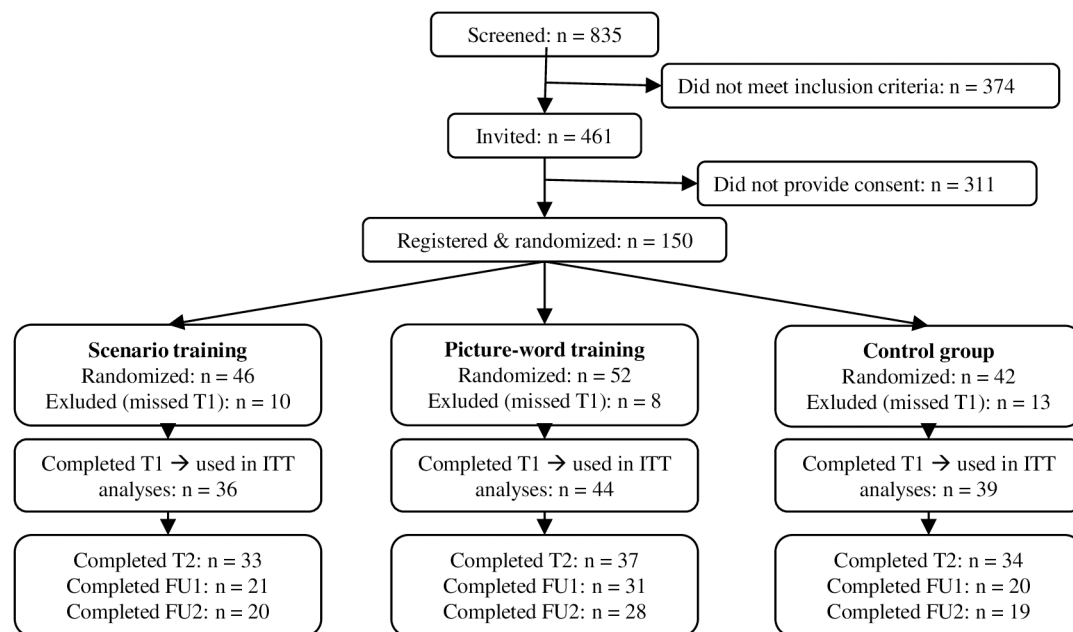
Screened: n = 835

Did not meet inclusion criteria: n = 374

Invited: n = 461

Did not provide consent: n = 311

Registered & randomized: n = 150

**Scenario training**
Randomized: n = 46
Exluded (missed T1): n = 10

Completed T1 → used in ITT analyses: n = 36

Completed T2: n = 33
Completed FU1: n = 21
Completed FU2: n = 20

**Picture-word training**
Randomized: n = 52
Exluded (missed T1): n = 8

Completed T1 → used in ITT analyses: n = 44

Completed T2: n = 37
Completed FU1: n = 31
Completed FU2: n = 28

**Control group**
Randomized: n = 42
Exluded (missed T1): n = 13

Completed T1 → used in ITT analyses: n = 39

Completed T2: n = 34
Completed FU1: n = 20
Completed FU2: n = 19